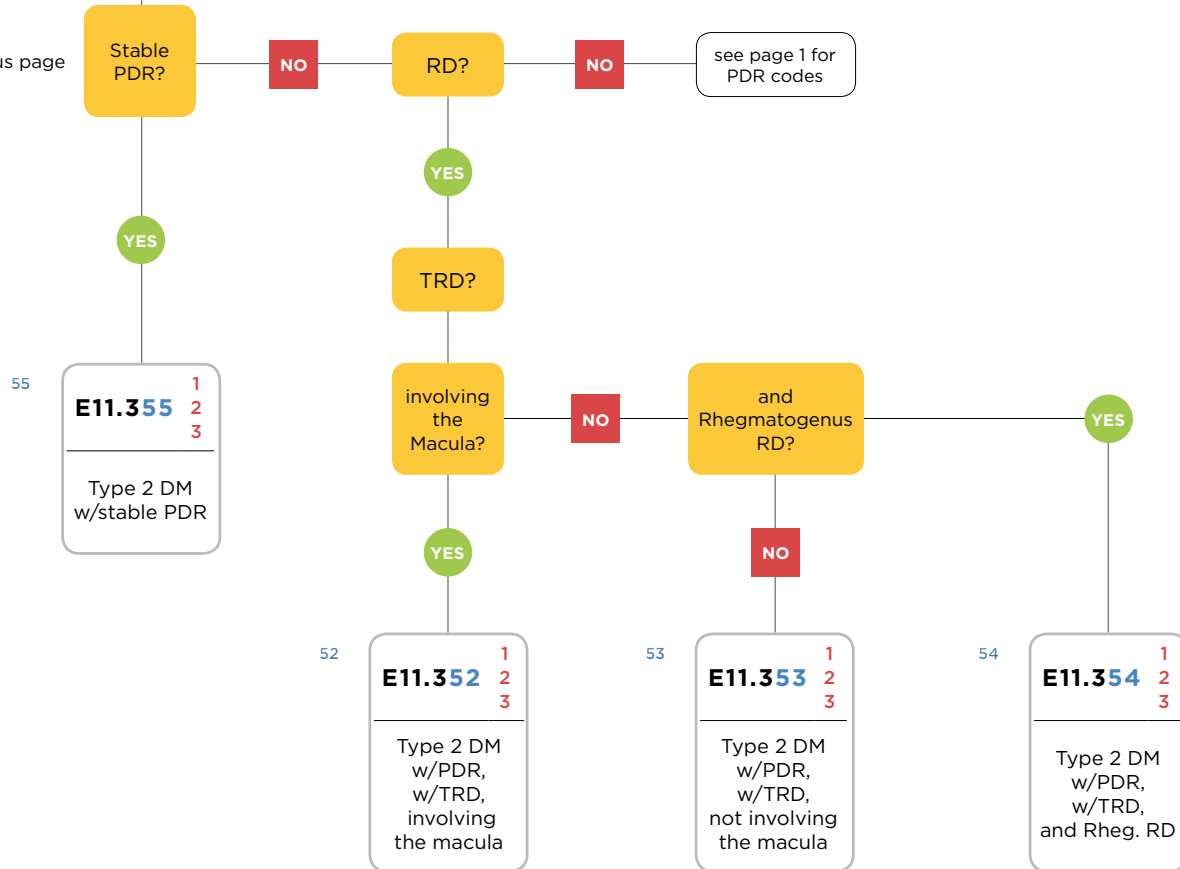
us page

Stable PDR?

NO

RD?

NO

see page 1 for PDR codes

YES

YES

TRD?

55

E11.355 1 2 3

Type 2 DM w/stable PDR

involving the Macula?

NO

and Rhegmatogenus RD?

YES

YES

NO

52

E11.352 1 2 3

Type 2 DM w/PDR, w/TRD, involving the macula

53

E11.353 1 2 3

Type 2 DM w/PDR, w/TRD, not involving the macula

54

E11.354 1 2 3

Type 2 DM w/PDR, w/TRD, and Rheg. RD